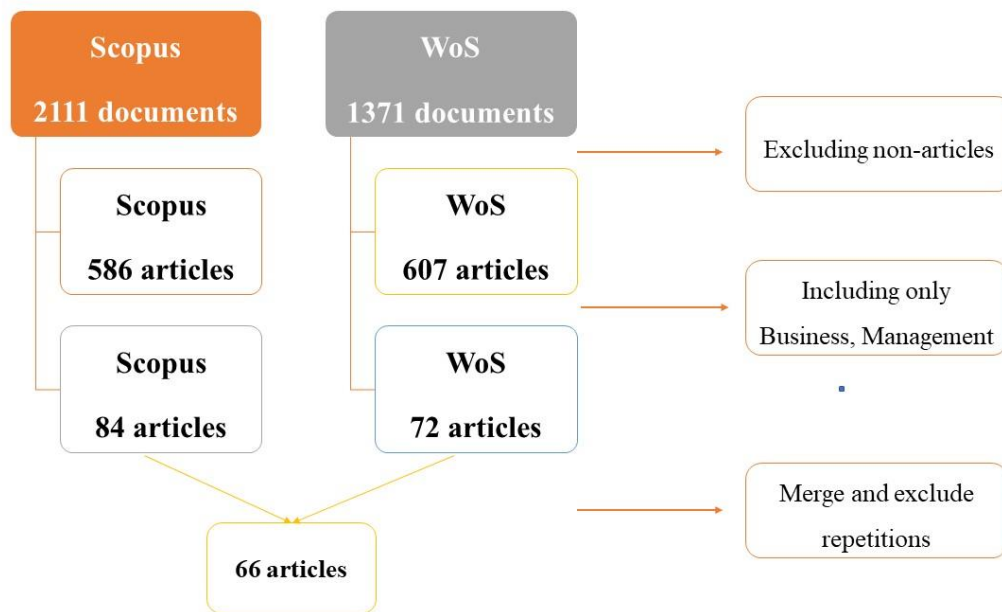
Scopus
2111 documents

WoS
1371 documents

Excluding non-articles

Scopus
586 articles

WoS
607 articles

Including only
Business, Management

Scopus
84 articles

WoS
72 articles

Merge and exclude
repetitions

66 articles